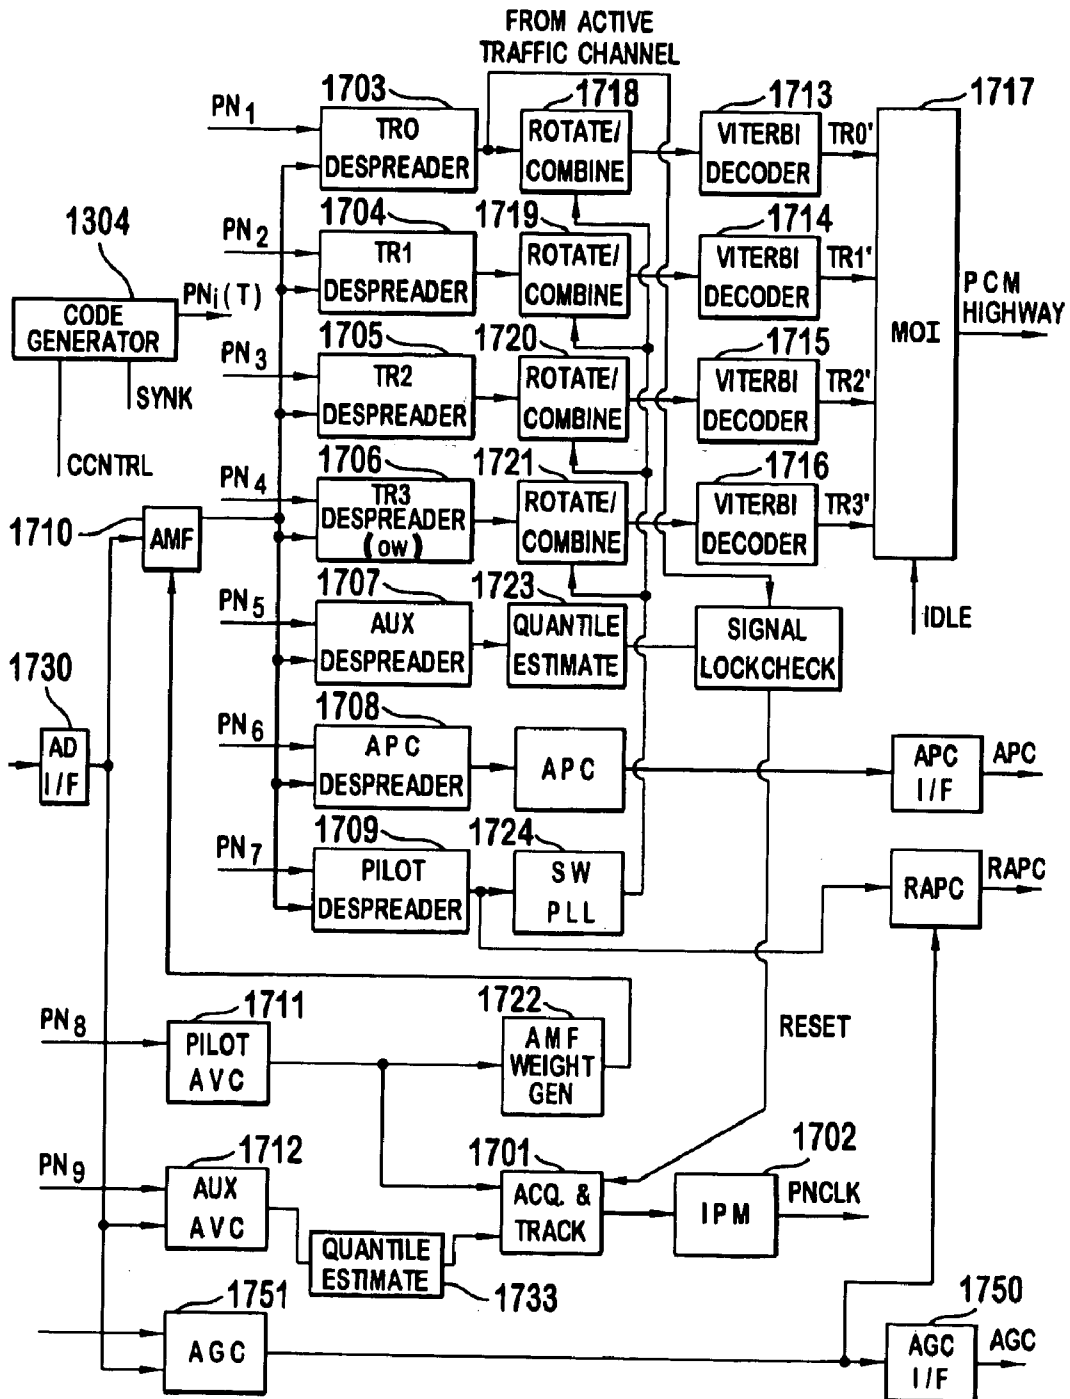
FROM ACTIVE TRAFFIC CHANNEL

1703
$PN_1$
TR0 DESPREADER
1718
ROTATE/ COMBINE
1713
VITERBI DECODER
TR0'
1717

1304
1704
$PN_2$
TR1 DESPREADER
1719
ROTATE/ COMBINE
1714
VITERBI DECODER
TR1'
PCM HIGHWAY

CODE GENERATOR
$PN_i(T)$
SYNK
CCNTRL

1705
$PN_3$
TR2 DESPREADER
1720
ROTATE/ COMBINE
1715
VITERBI DECODER
TR2'
MOI

1706
$PN_4$
TR3 DESPREADER (OW)
1721
ROTATE/ COMBINE
1716
VITERBI DECODER
TR3'

1710
AMF

1707
$PN_5$
AUX DESPREADER
1723
QUANTILE ESTIMATE
SIGNAL LOCKCHECK
IDLE

1730
AD I/F

1708
$PN_6$
APC DESPREADER
APC
APC I/F
APC

1709
$PN_7$
PILOT DESPREADER
1724
SW PLL
RAPC
RAPC

1711
$PN_8$
PILOT AVC
1722
AMF WEIGHT GEN
RESET

1712
$PN_9$
AUX AVC
QUANTILE ESTIMATE
1733
1701
ACQ. & TRACK
1702
IPM
PNCLK

1751
AGC
1750
AGC I/F
AGC